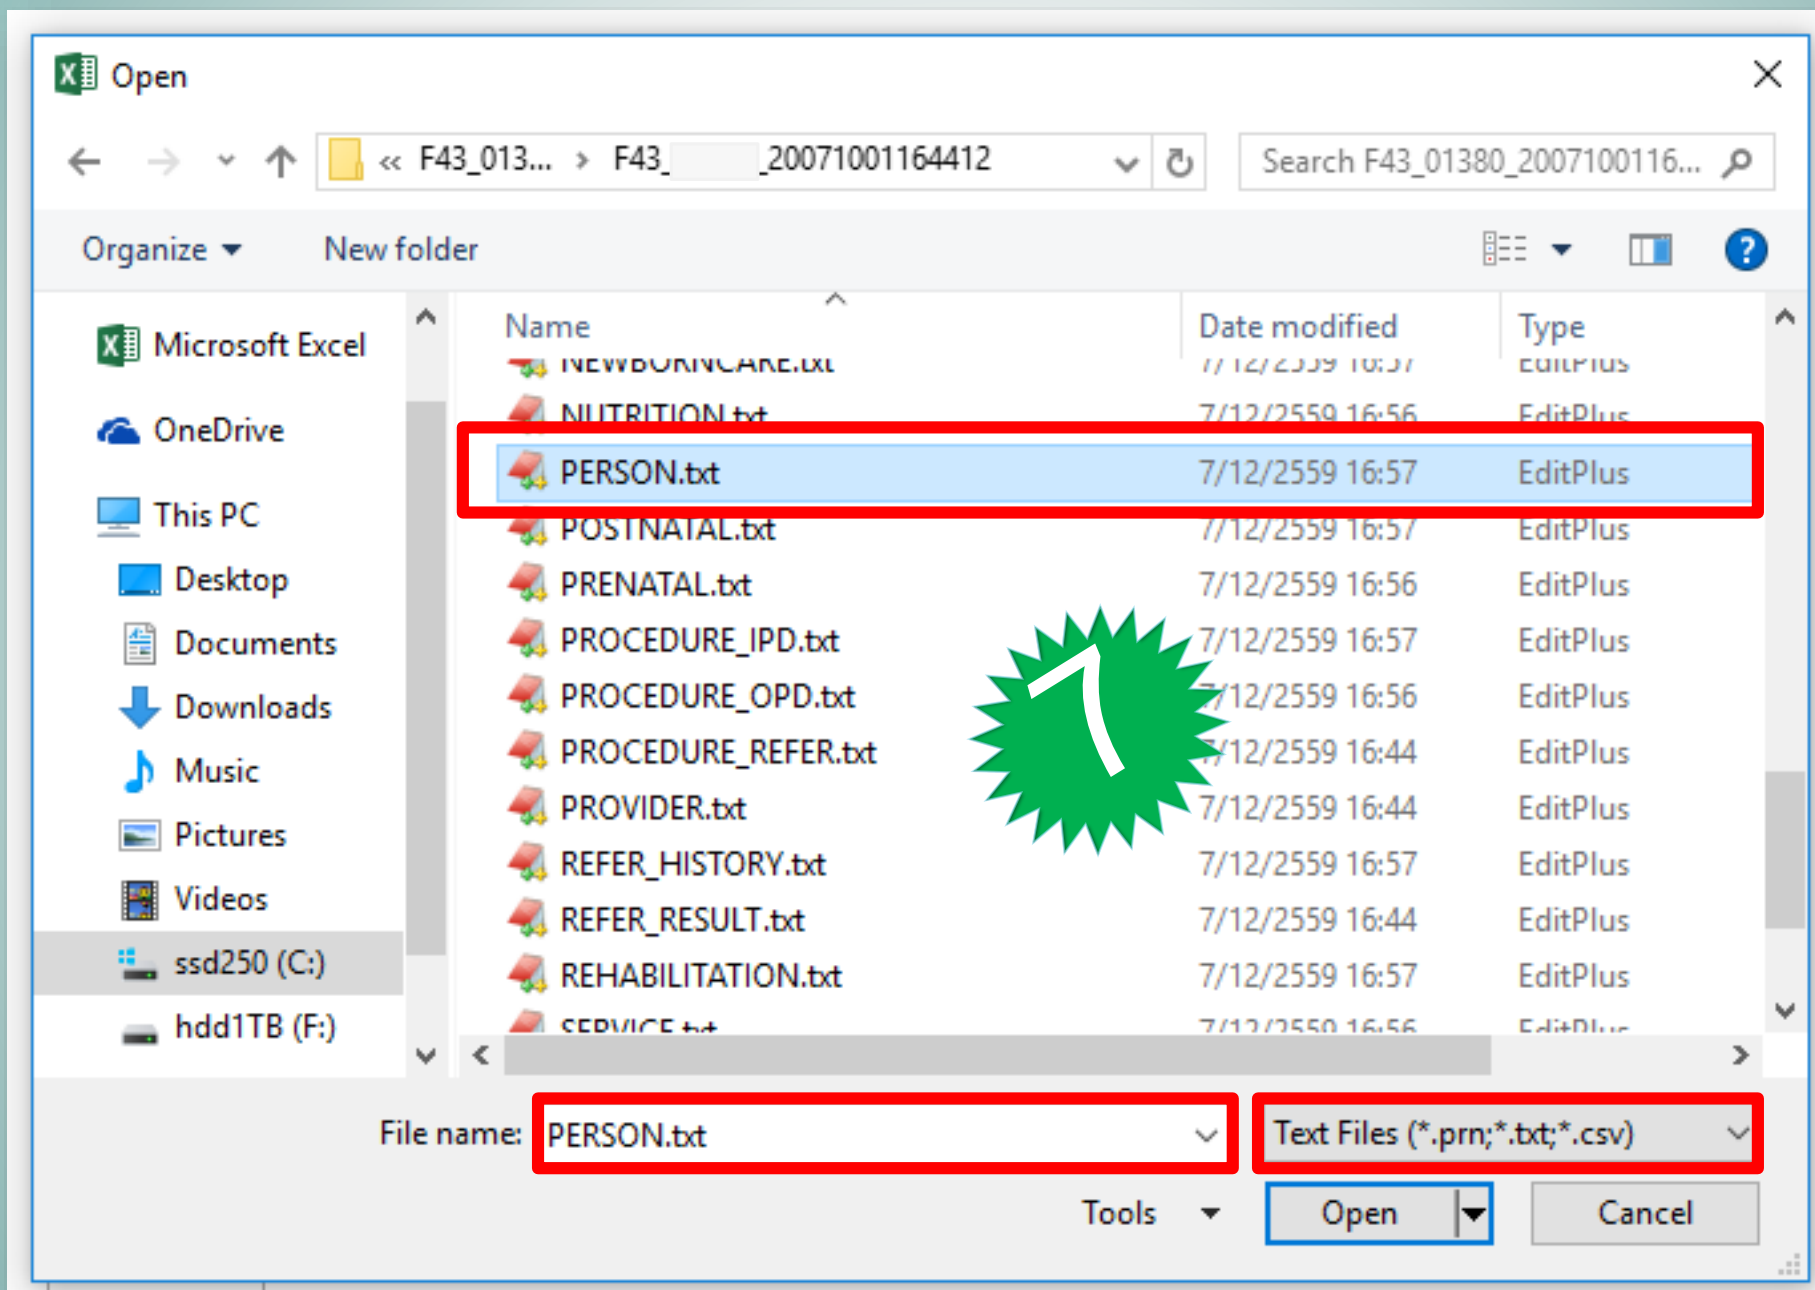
Open

« F43_013... › F43_ 20071001164412

Search F43_01380_2007100116...

Organize ▾ New folder

Microsoft Excel
OneDrive
This PC
Desktop
Documents
Downloads
Music
Pictures
Videos
ssd250 (C:)
hdd1TB (F:)

| Name | Date modified | Type |
|---|---|---|
| NEWBORNCARE.txt | 7/12/2559 16:57 | EditPlus |
| NUTRITION.txt | 7/12/2559 16:56 | EditPlus |
| PERSON.txt | 7/12/2559 16:57 | EditPlus |
| POSTNATAL.txt | 7/12/2559 16:57 | EditPlus |
| PRENATAL.txt | 7/12/2559 16:56 | EditPlus |
| PROCEDURE_IPD.txt | 7/12/2559 16:57 | EditPlus |
| PROCEDURE_OPD.txt | 7/12/2559 16:56 | EditPlus |
| PROCEDURE_REFER.txt | 7/12/2559 16:44 | EditPlus |
| PROVIDER.txt | 7/12/2559 16:44 | EditPlus |
| REFER_HISTORY.txt | 7/12/2559 16:57 | EditPlus |
| REFER_RESULT.txt | 7/12/2559 16:44 | EditPlus |
| REHABILITATION.txt | 7/12/2559 16:57 | EditPlus |
| SERVICE.txt | 7/12/2559 16:56 | EditPlus |

7

File name: PERSON.txt
Text Files (*.prn;*.txt;*.csv)

Tools ▾ Open Cancel